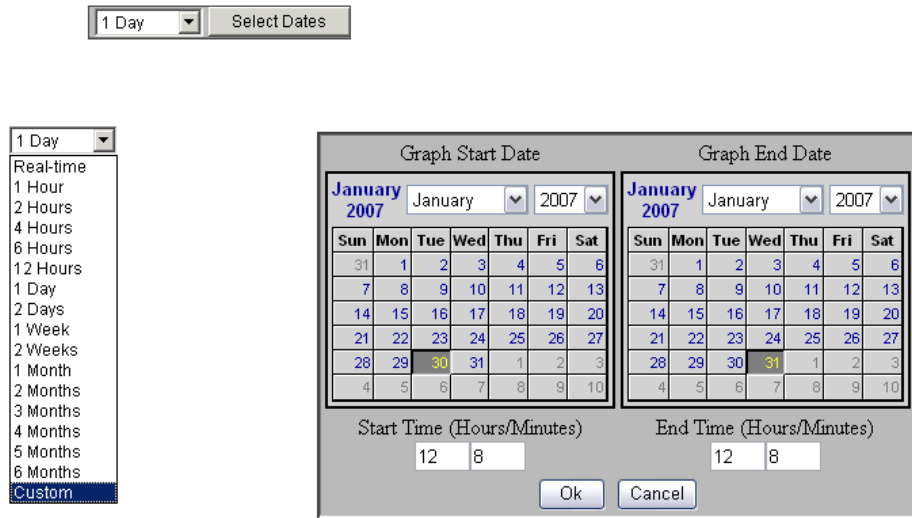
1 Day Select Dates

1 Day
Real-time
1 Hour
2 Hours
4 Hours
6 Hours
12 Hours
1 Day
2 Days
1 Week
2 Weeks
1 Month
2 Months
3 Months
4 Months
5 Months
6 Months
Custom

Graph Start Date

January 2007 January 2007

| Sun | Mon | Tue | Wed | Thu | Fri | Sat |
|---|---|---|---|---|---|---|
| 31 | 1 | 2 | 3 | 4 | 5 | 6 |
| 7 | 8 | 9 | 10 | 11 | 12 | 13 |
| 14 | 15 | 16 | 17 | 18 | 19 | 20 |
| 21 | 22 | 23 | 24 | 25 | 26 | 27 |
| 28 | 29 | 30 | 31 | 1 | 2 | 3 |
| 4 | 5 | 6 | 7 | 8 | 9 | 10 |

Graph End Date

January 2007 January 2007

| Sun | Mon | Tue | Wed | Thu | Fri | Sat |
|---|---|---|---|---|---|---|
| 31 | 1 | 2 | 3 | 4 | 5 | 6 |
| 7 | 8 | 9 | 10 | 11 | 12 | 13 |
| 14 | 15 | 16 | 17 | 18 | 19 | 20 |
| 21 | 22 | 23 | 24 | 25 | 26 | 27 |
| 28 | 29 | 30 | 31 | 1 | 2 | 3 |
| 4 | 5 | 6 | 7 | 8 | 9 | 10 |

Start Time (Hours/Minutes)
12 8

End Time (Hours/Minutes)
12 8

Ok Cancel